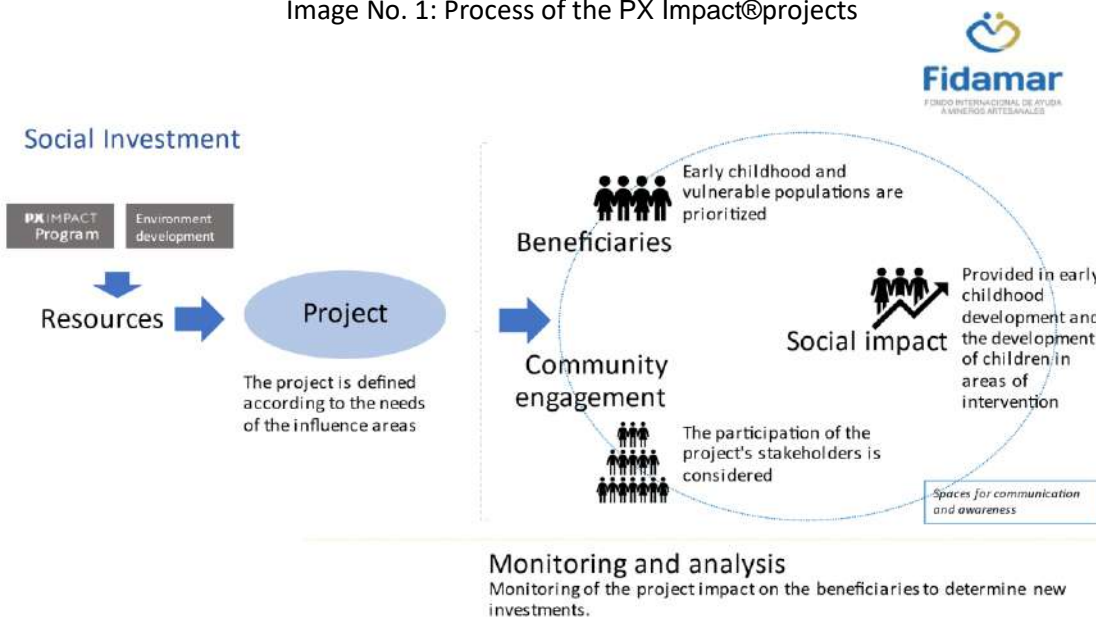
Image No. 1: Process of the PX Impact®projects

Fidamar
FONDO INTERNACIONAL DE AYUDA A MINEROS ARTESANALES

Social Investment

PX IMPACT Program

Environment development

Resources

Project

The project is defined according to the needs of the influence areas

Early childhood and vulnerable populations are prioritized

Beneficiaries

Provided in early childhood development and the development of children in areas of intervention

Social impact

Community engagement

The participation of the project's stakeholders is considered

Spaces for communication and awareness

Monitoring and analysis
Monitoring of the project impact on the beneficiaries to determine new investments.